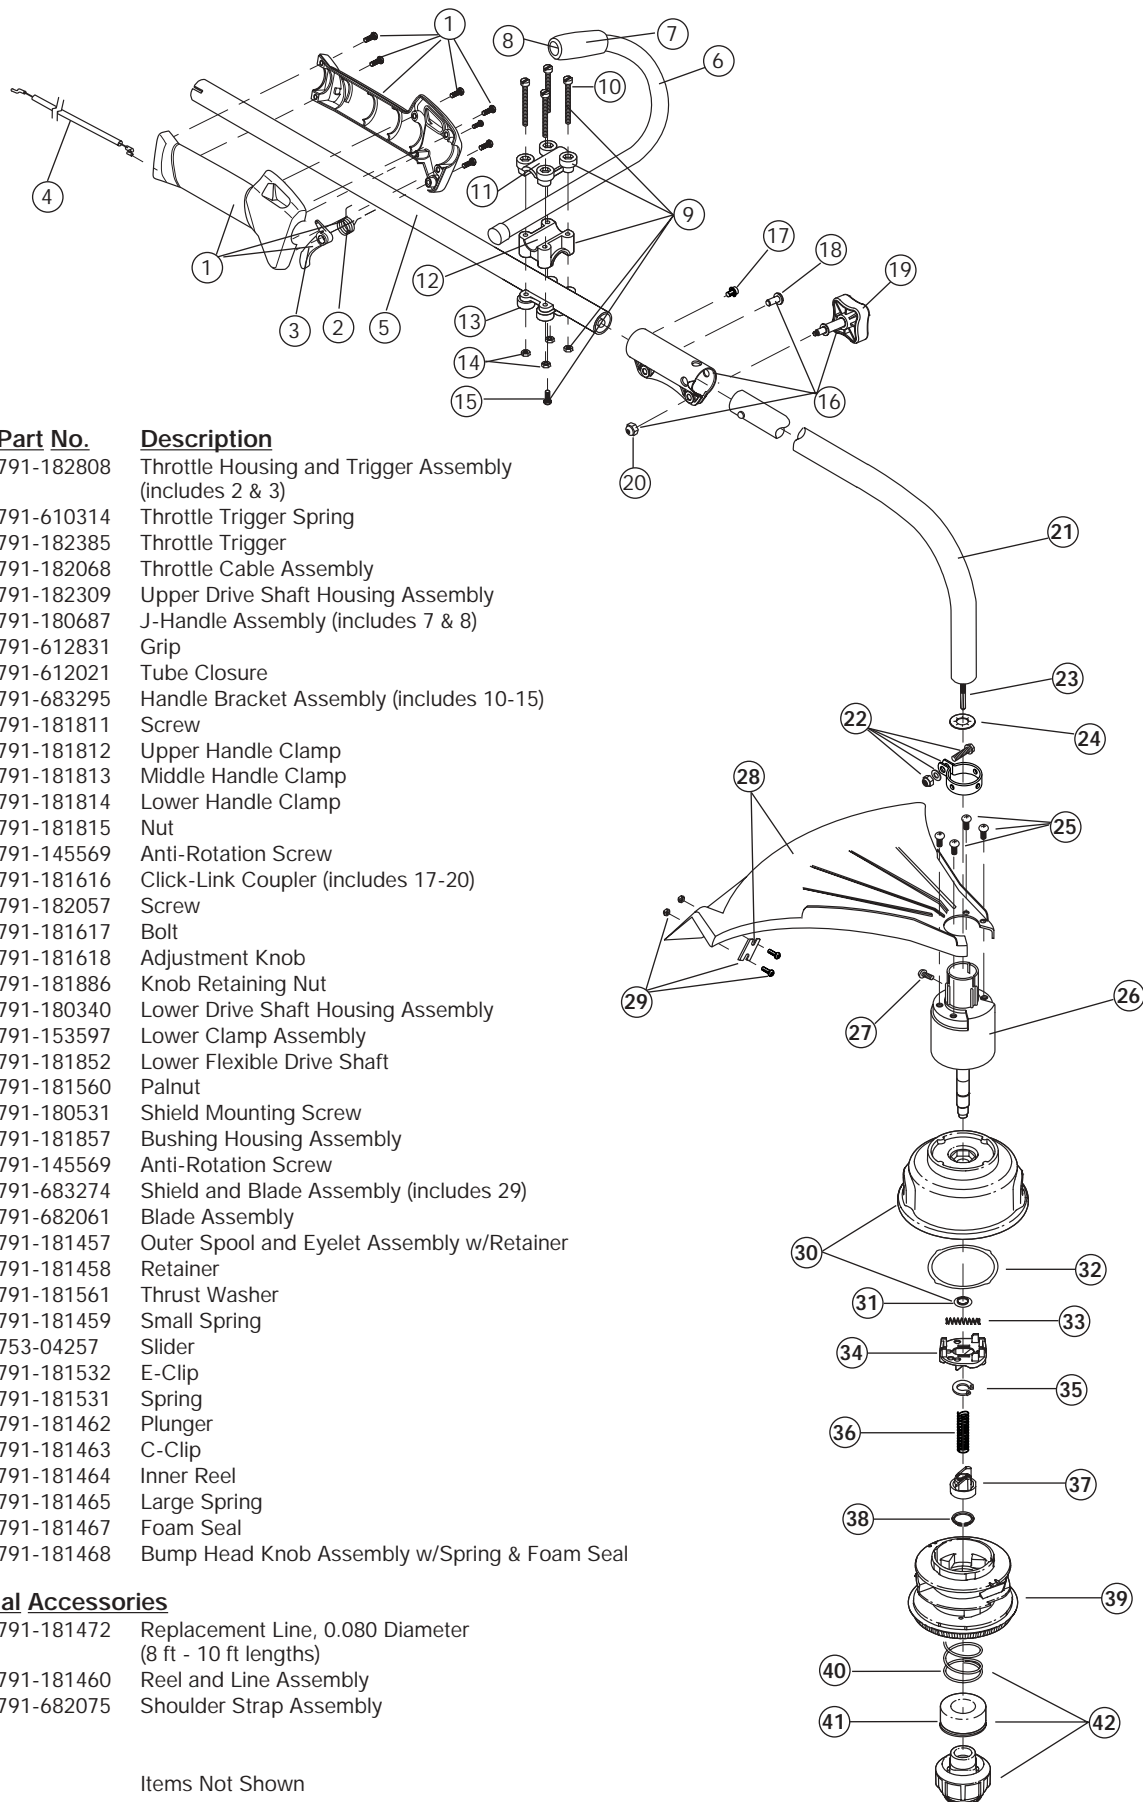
1
8
7
6
10
4
11
9
1
3
2
5
12
17
18
19
13
14
15
16
20

| Part No. | Description |
|---|---|
| 791-182808 | Throttle Housing and Trigger Assembly (includes 2 & 3) |
| 791-610314 | Throttle Trigger Spring |
| 791-182385 | Throttle Trigger |
| 791-182068 | Throttle Cable Assembly |
| 791-182309 | Upper Drive Shaft Housing Assembly |
| 791-180687 | J-Handle Assembly (includes 7 & 8) |
| 791-612831 | Grip |
| 791-612021 | Tube Closure |
| 791-683295 | Handle Bracket Assembly (includes 10-15) |
| 791-181811 | Screw |
| 791-181812 | Upper Handle Clamp |
| 791-181813 | Middle Handle Clamp |
| 791-181814 | Lower Handle Clamp |
| 791-181815 | Nut |
| 791-145569 | Anti-Rotation Screw |
| 791-181616 | Click-Link Coupler (includes 17-20) |
| 791-182057 | Screw |
| 791-181617 | Bolt |
| 791-181618 | Adjustment Knob |
| 791-181886 | Knob Retaining Nut |
| 791-180340 | Lower Drive Shaft Housing Assembly |
| 791-153597 | Lower Clamp Assembly |
| 791-181852 | Lower Flexible Drive Shaft |
| 791-181560 | Palnut |
| 791-180531 | Shield Mounting Screw |
| 791-181857 | Bushing Housing Assembly |
| 791-145569 | Anti-Rotation Screw |
| 791-683274 | Shield and Blade Assembly (includes 29) |
| 791-682061 | Blade Assembly |
| 791-181457 | Outer Spool and Eyelet Assembly w/Retainer |
| 791-181458 | Retainer |
| 791-181561 | Thrust Washer |
| 791-181459 | Small Spring |
| 753-04257 | Slider |
| 791-181532 | E-Clip |
| 791-181531 | Spring |
| 791-181462 | Plunger |
| 791-181463 | C-Clip |
| 791-181464 | Inner Reel |
| 791-181465 | Large Spring |
| 791-181467 | Foam Seal |
| 791-181468 | Bump Head Knob Assembly w/Spring & Foam Seal |

al Accessories

| | |
|---|---|
| 791-181472 | Replacement Line, 0.080 Diameter (8 ft - 10 ft lengths) |
| 791-181460 | Reel and Line Assembly |
| 791-682075 | Shoulder Strap Assembly |

Items Not Shown

21
23
22
24
28
25
26
29
27
30
32
31
33
34
35
36
37
38
39
40
41
42